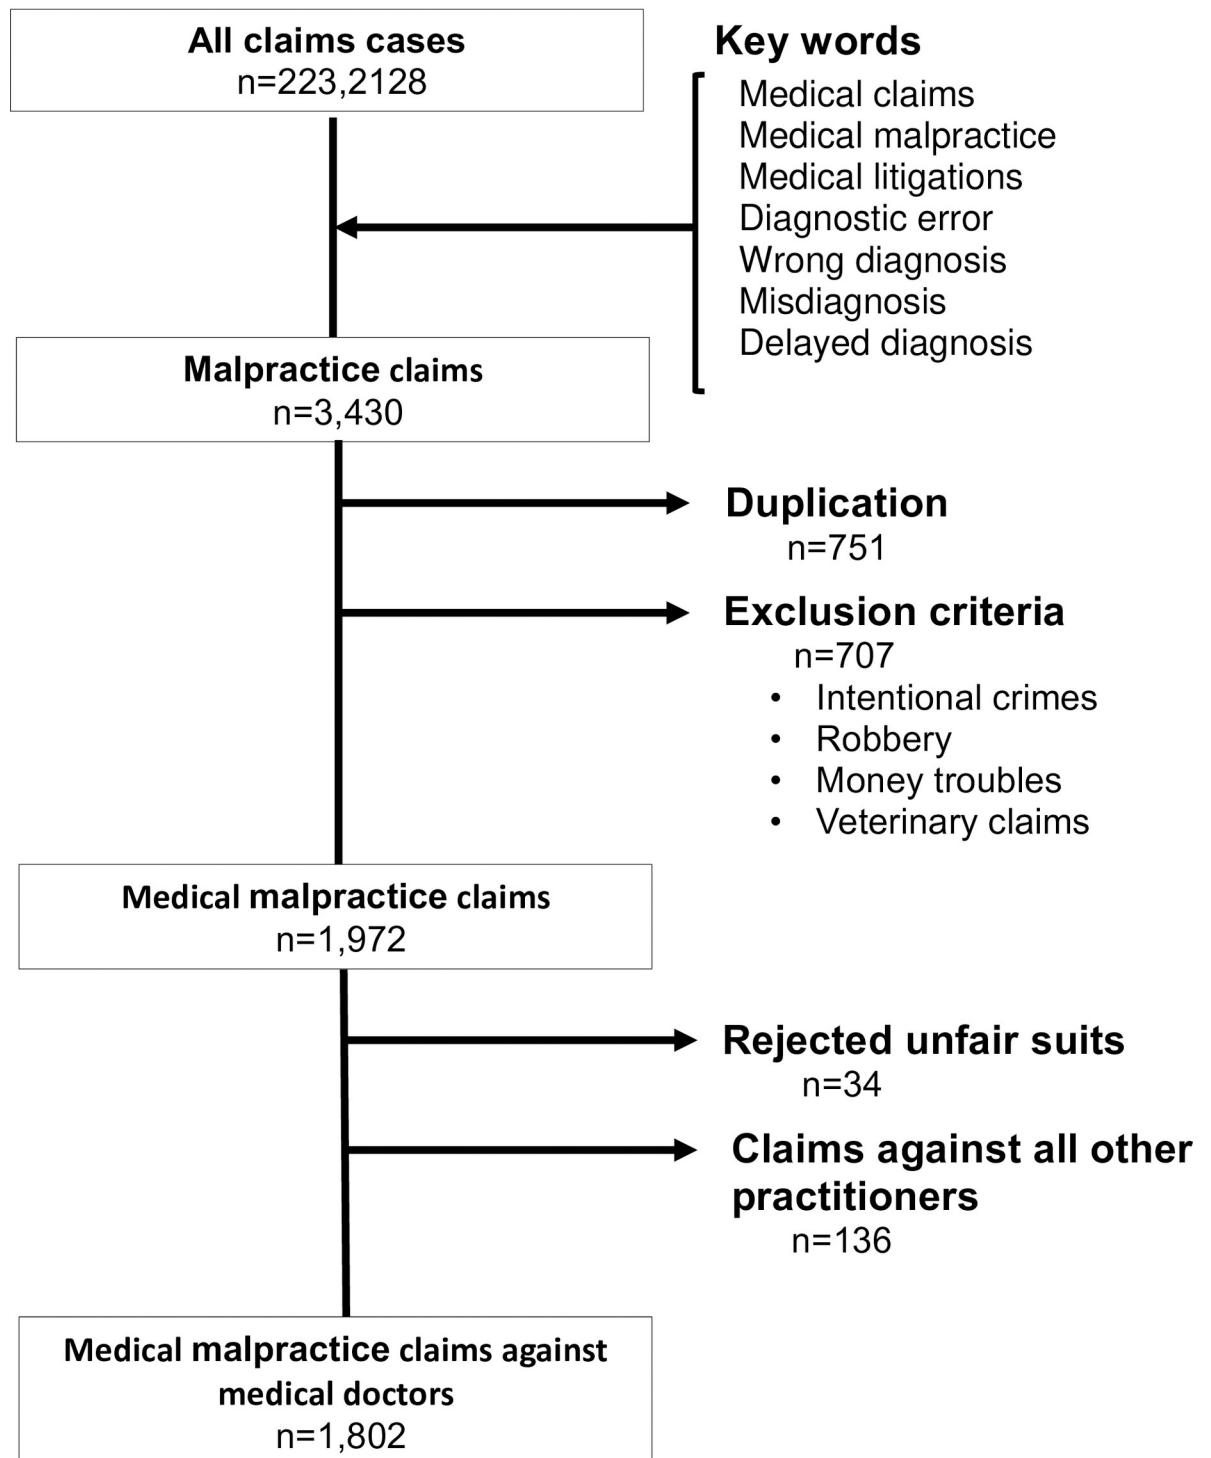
All claims cases
n=223,2128

Key words
Medical claims
Medical malpractice
Medical litigations
Diagnostic error
Wrong diagnosis
Misdiagnosis
Delayed diagnosis

Malpractice claims
n=3,430

Duplication
n=751

Exclusion criteria
n=707
• Intentional crimes
• Robbery
• Money troubles
• Veterinary claims

Medical malpractice claims
n=1,972

Rejected unfair suits
n=34

Claims against all other practitioners
n=136

Medical malpractice claims against medical doctors
n=1,802